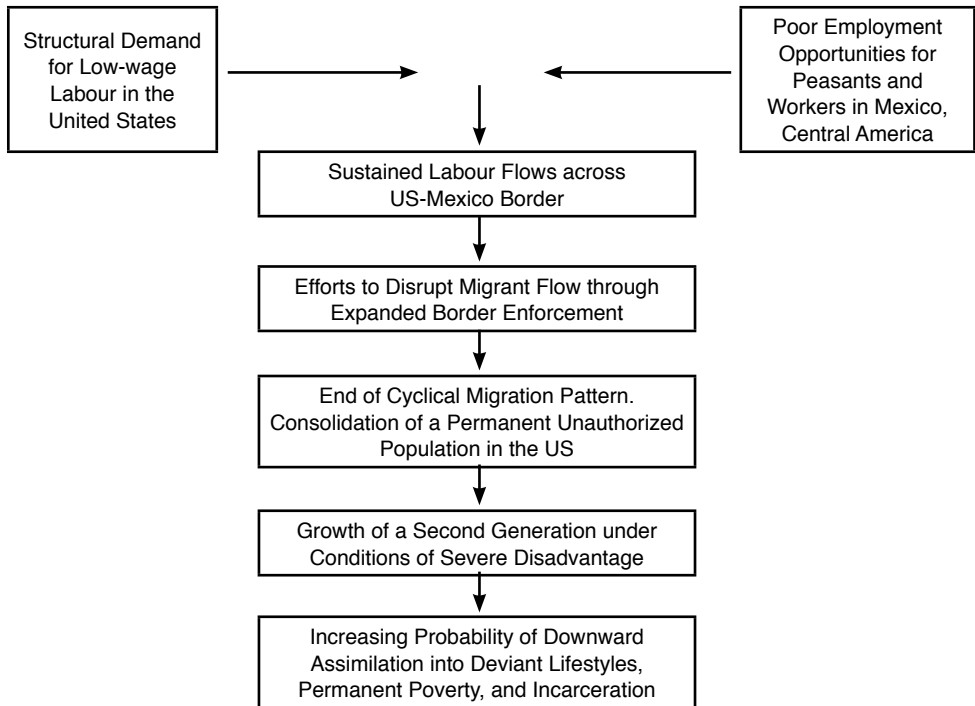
Structural Demand for Low-wage Labour in the United States

Poor Employment Opportunities for Peasants and Workers in Mexico, Central America

Sustained Labour Flows across US-Mexico Border

Efforts to Disrupt Migrant Flow through Expanded Border Enforcement

End of Cyclical Migration Pattern. Consolidation of a Permanent Unauthorized Population in the US

Growth of a Second Generation under Conditions of Severe Disadvantage

Increasing Probability of Downward Assimilation into Deviant Lifestyles, Permanent Poverty, and Incarceration